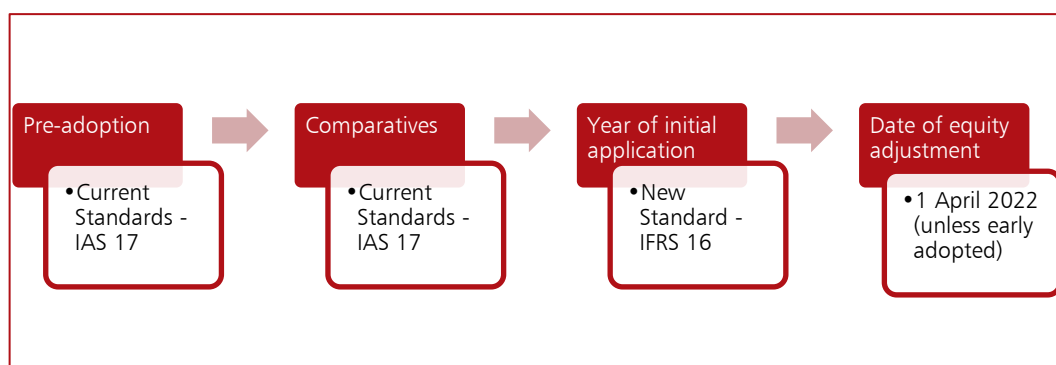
Pre-adoption

• Current Standards - IAS 17

Comparatives

• Current Standards - IAS 17

Year of initial application

• New Standard - IFRS 16

Date of equity adjustment

• 1 April 2022 (unless early adopted)